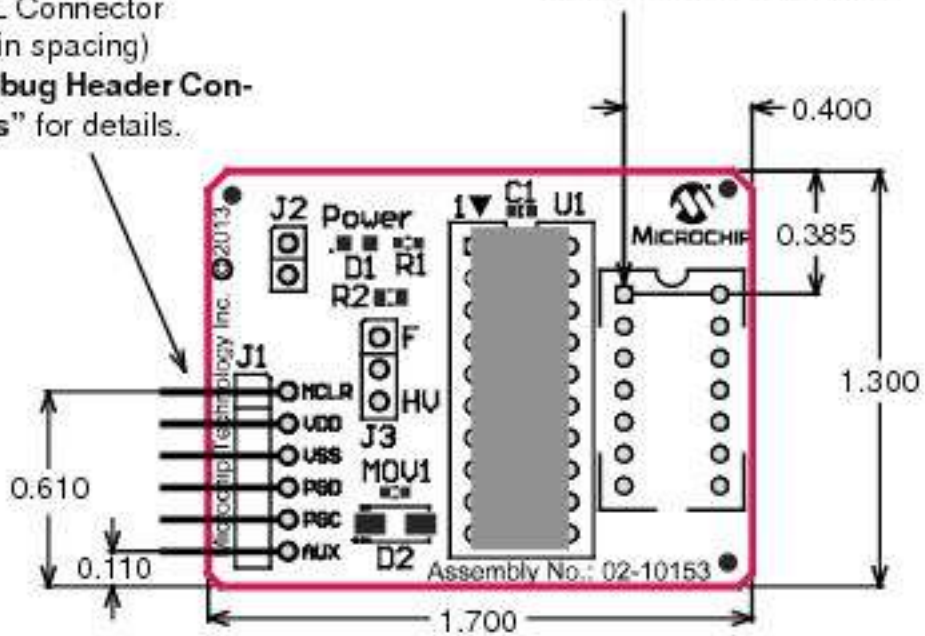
Connector
in spacing)
bug Header Con-
s" for details.

0.400
0.385
1.300
0.610
0.110
1.700

J2
Power
D1 R1
R2
1▼ C1 U1
MICROCHIP
©2013
Microchip Technology Inc.
J1
MCLR
VDD
VSS
PGD
PGC
AUX
F
HV
J3
MOV1
D2
Assembly No.: 02-10153